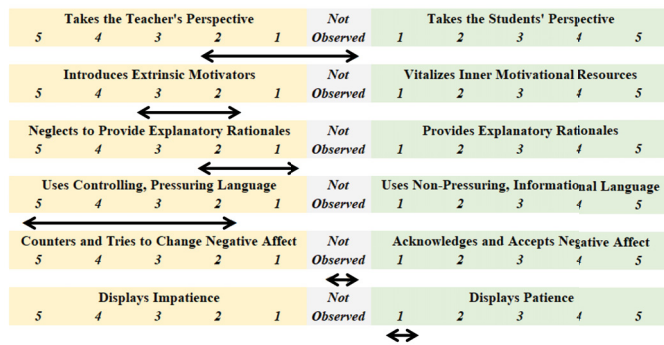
| Takes the Teacher's Perspective | | | | | Not | Takes the Students' Perspective | | | | |
|---|---|---|---|---|---|---|---|---|---|---|
| 5 | 4 | 3 | 2 | 1 | Observed | 1 | 2 | 3 | 4 | 5 |
| Introduces Extrinsic Motivators | | | | | Not | Vitalizes Inner Motivational Resources | | | | |
| 5 | 4 | 3 | 2 | 1 | Observed | 1 | 2 | 3 | 4 | 5 |
| Neglects to Provide Explanatory Rationales | | | | | Not | Provides Explanatory Rationales | | | | |
| 5 | 4 | 3 | 2 | 1 | Observed | 1 | 2 | 3 | 4 | 5 |
| Uses Controlling, Pressuring Language | | | | | Not | Uses Non-Pressuring, Informational Language | | | | |
| 5 | 4 | 3 | 2 | 1 | Observed | 1 | 2 | 3 | 4 | 5 |
| Counters and Tries to Change Negative Affect | | | | | Not | Acknowledges and Accepts Negative Affect | | | | |
| 5 | 4 | 3 | 2 | 1 | Observed | 1 | 2 | 3 | 4 | 5 |
| Displays Impatience | | | | | Not | Displays Patience | | | | |
| 5 | 4 | 3 | 2 | 1 | Observed | 1 | 2 | 3 | 4 | 5 |